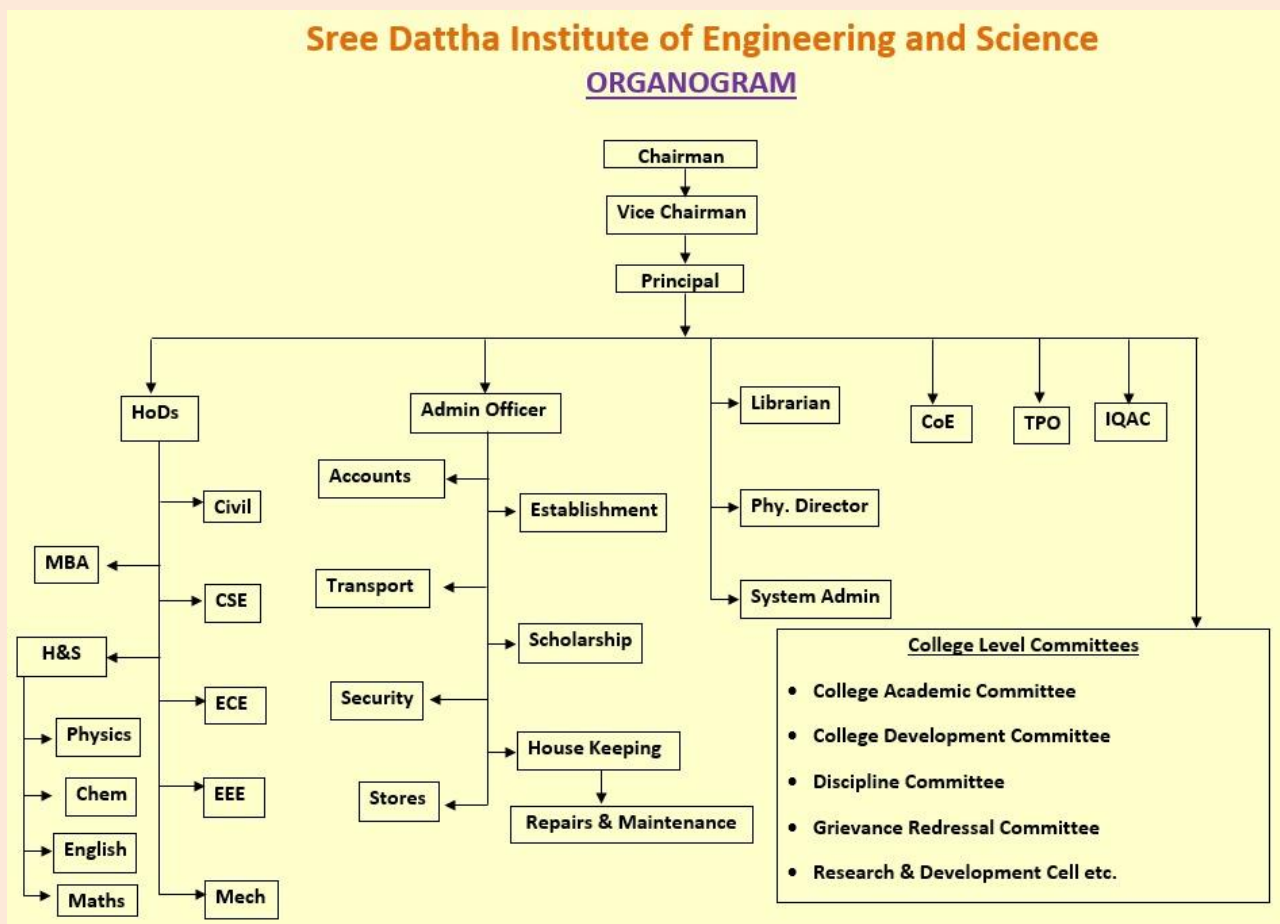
Sree Dattha Institute of Engineering and Science

ORGANOGRAM

Chairman

Vice Chairman

Principal

HoDs

Civil

MBA

CSE

H&S

ECE

Physics

Chem

EEE

English

Maths

Mech

Admin Officer

Accounts

Establishment

Transport

Scholarship

Security

House Keeping

Stores

Repairs & Maintenance

Librarian

Phy. Director

System Admin

CoE

TPO

IQAC

College Level Committees

- College Academic Committee
- College Development Committee
- Discipline Committee
- Grievance Redressal Committee
- Research & Development Cell etc.